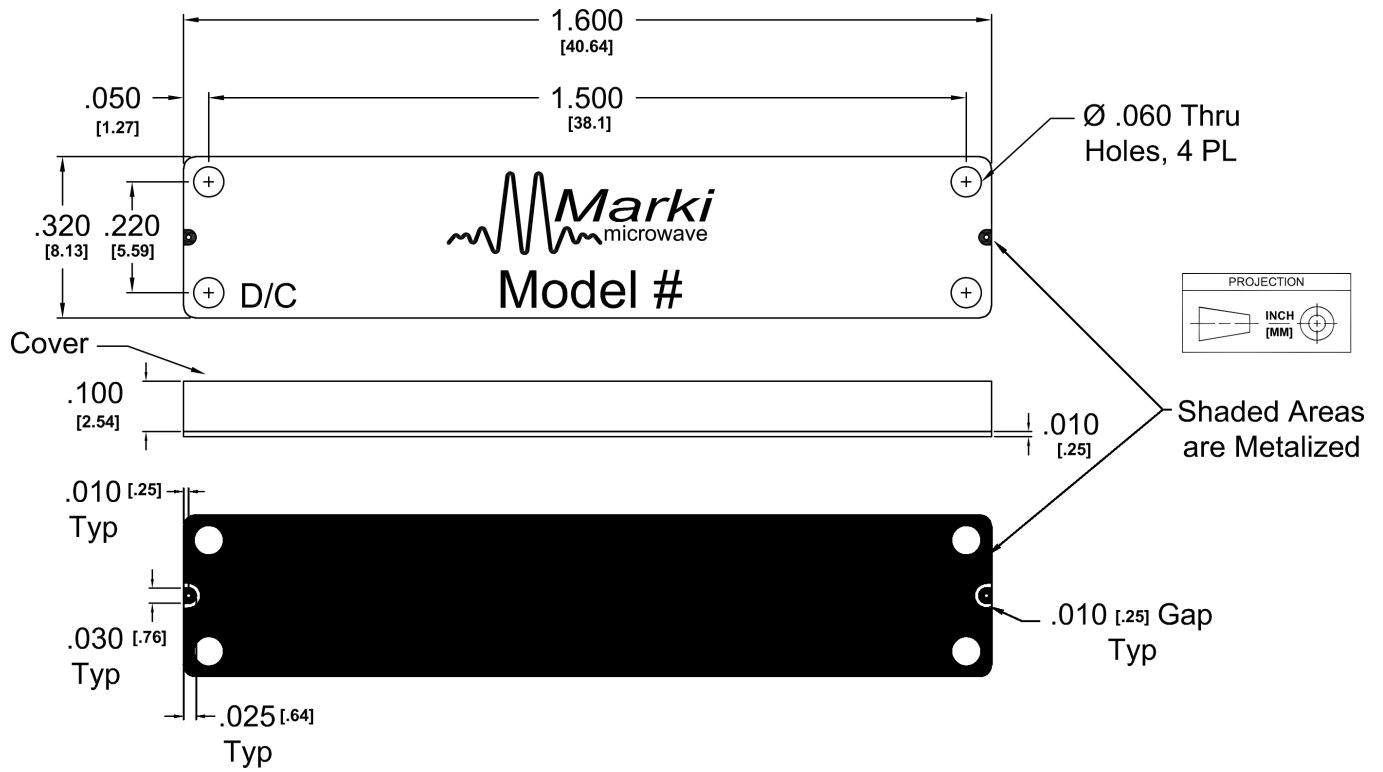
1.600
[40.64]

.050
[1.27]

1.500
[38.1]

Ø .060 Thru Holes, 4 PL

.320
[8.13]

.220
[5.59]

Marki
microwave

Model #

D/C

PROJECTION

INCH
[MM]

Cover

.100
[2.54]

.010
[.25]

Shaded Areas are Metalized

.010 [.25]
Typ

.030 [.76]
Typ

.025 [.64]
Typ

.010 [.25] Gap
Typ